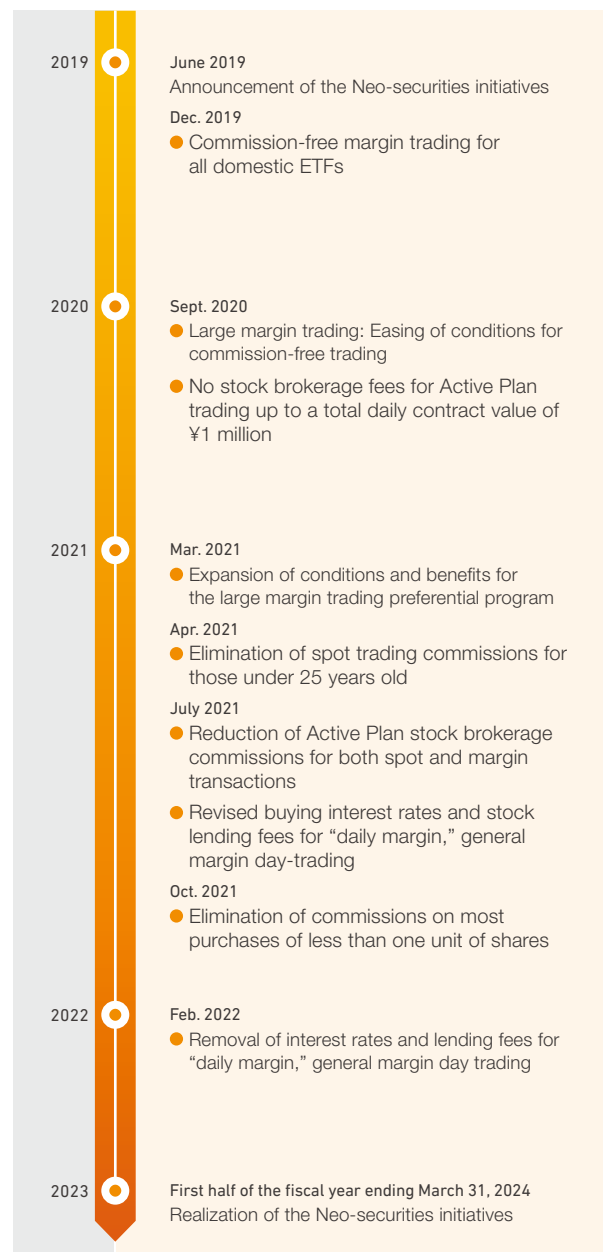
2019

June 2019
Announcement of the Neo-securities initiatives

Dec. 2019
Commission-free margin trading for all domestic ETFs

2020

Sept. 2020
Large margin trading: Easing of conditions for commission-free trading

No stock brokerage fees for Active Plan trading up to a total daily contract value of ¥1 million

2021

Mar. 2021
Expansion of conditions and benefits for the large margin trading preferential program

Apr. 2021
Elimination of spot trading commissions for those under 25 years old

July 2021
Reduction of Active Plan stock brokerage commissions for both spot and margin transactions

Revised buying interest rates and stock lending fees for “daily margin,” general margin day-trading

Oct. 2021
Elimination of commissions on most purchases of less than one unit of shares

2022

Feb. 2022
Removal of interest rates and lending fees for “daily margin,” general margin day trading

2023

First half of the fiscal year ending March 31, 2024
Realization of the Neo-securities initiatives